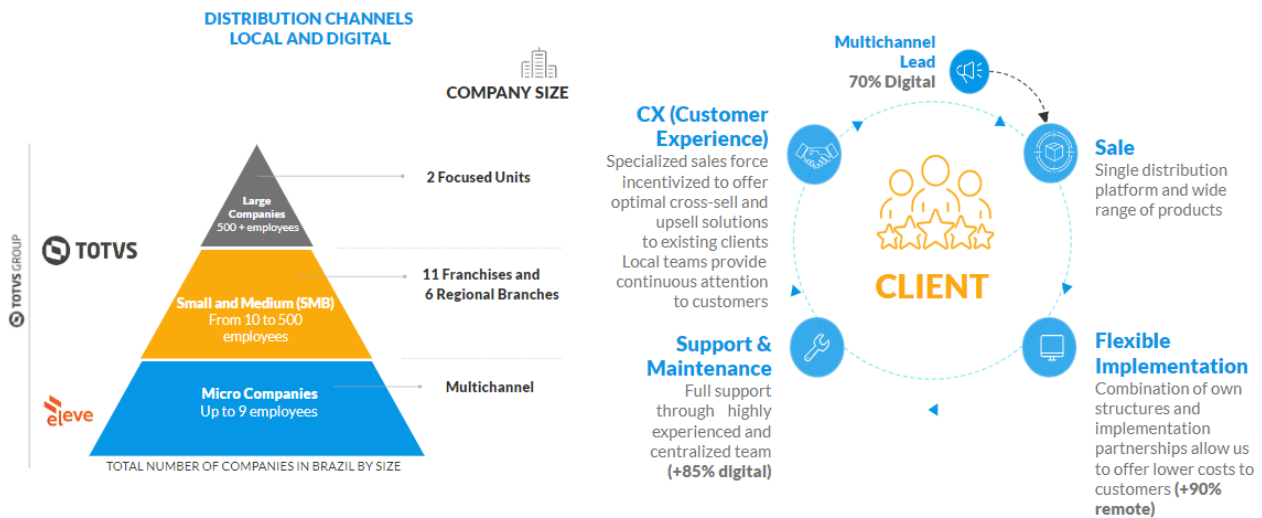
DISTRIBUTION CHANNELS
LOCAL AND DIGITAL

COMPANY SIZE

TOTVS GROUP

TOTVS

eleve

Large Companies
500 + employees

2 Focused Units

Small and Medium (SMB)
From 10 to 500 employees

11 Franchises and
6 Regional Branches

Micro Companies
Up to 9 employees

Multichannel

TOTAL NUMBER OF COMPANIES IN BRAZIL BY SIZE

Multichannel Lead
70% Digital

CX (Customer Experience)
Specialized sales force incentivized to offer optimal cross-sell and upsell solutions to existing clients Local teams provide continuous attention to customers

Sale
Single distribution platform and wide range of products

CLIENT

Support & Maintenance
Full support through highly experienced and centralized team (+85% digital)

Flexible Implementation
Combination of own structures and implementation partnerships allow us to offer lower costs to customers (+90% remote)